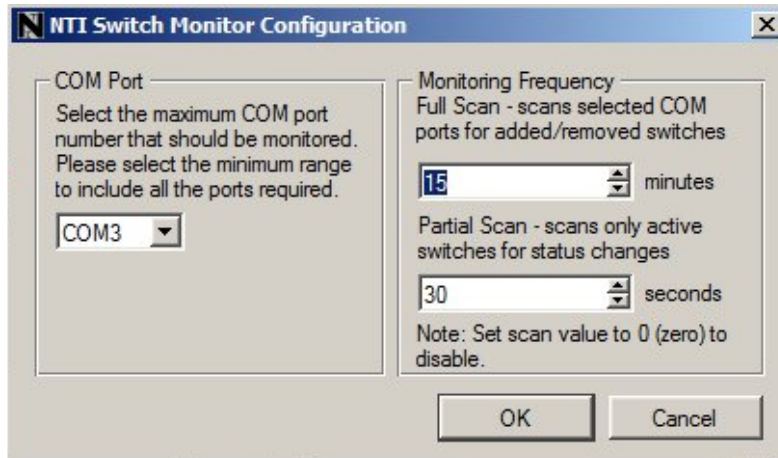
NTI Switch Monitor Configuration

COM Port

Select the maximum COM port number that should be monitored. Please select the minimum range to include all the ports required.

COM3

Monitoring Frequency

Full Scan - scans selected COM ports for added/removed switches

15 minutes

Partial Scan - scans only active switches for status changes

30 seconds

Note: Set scan value to 0 (zero) to disable.

OK

Cancel